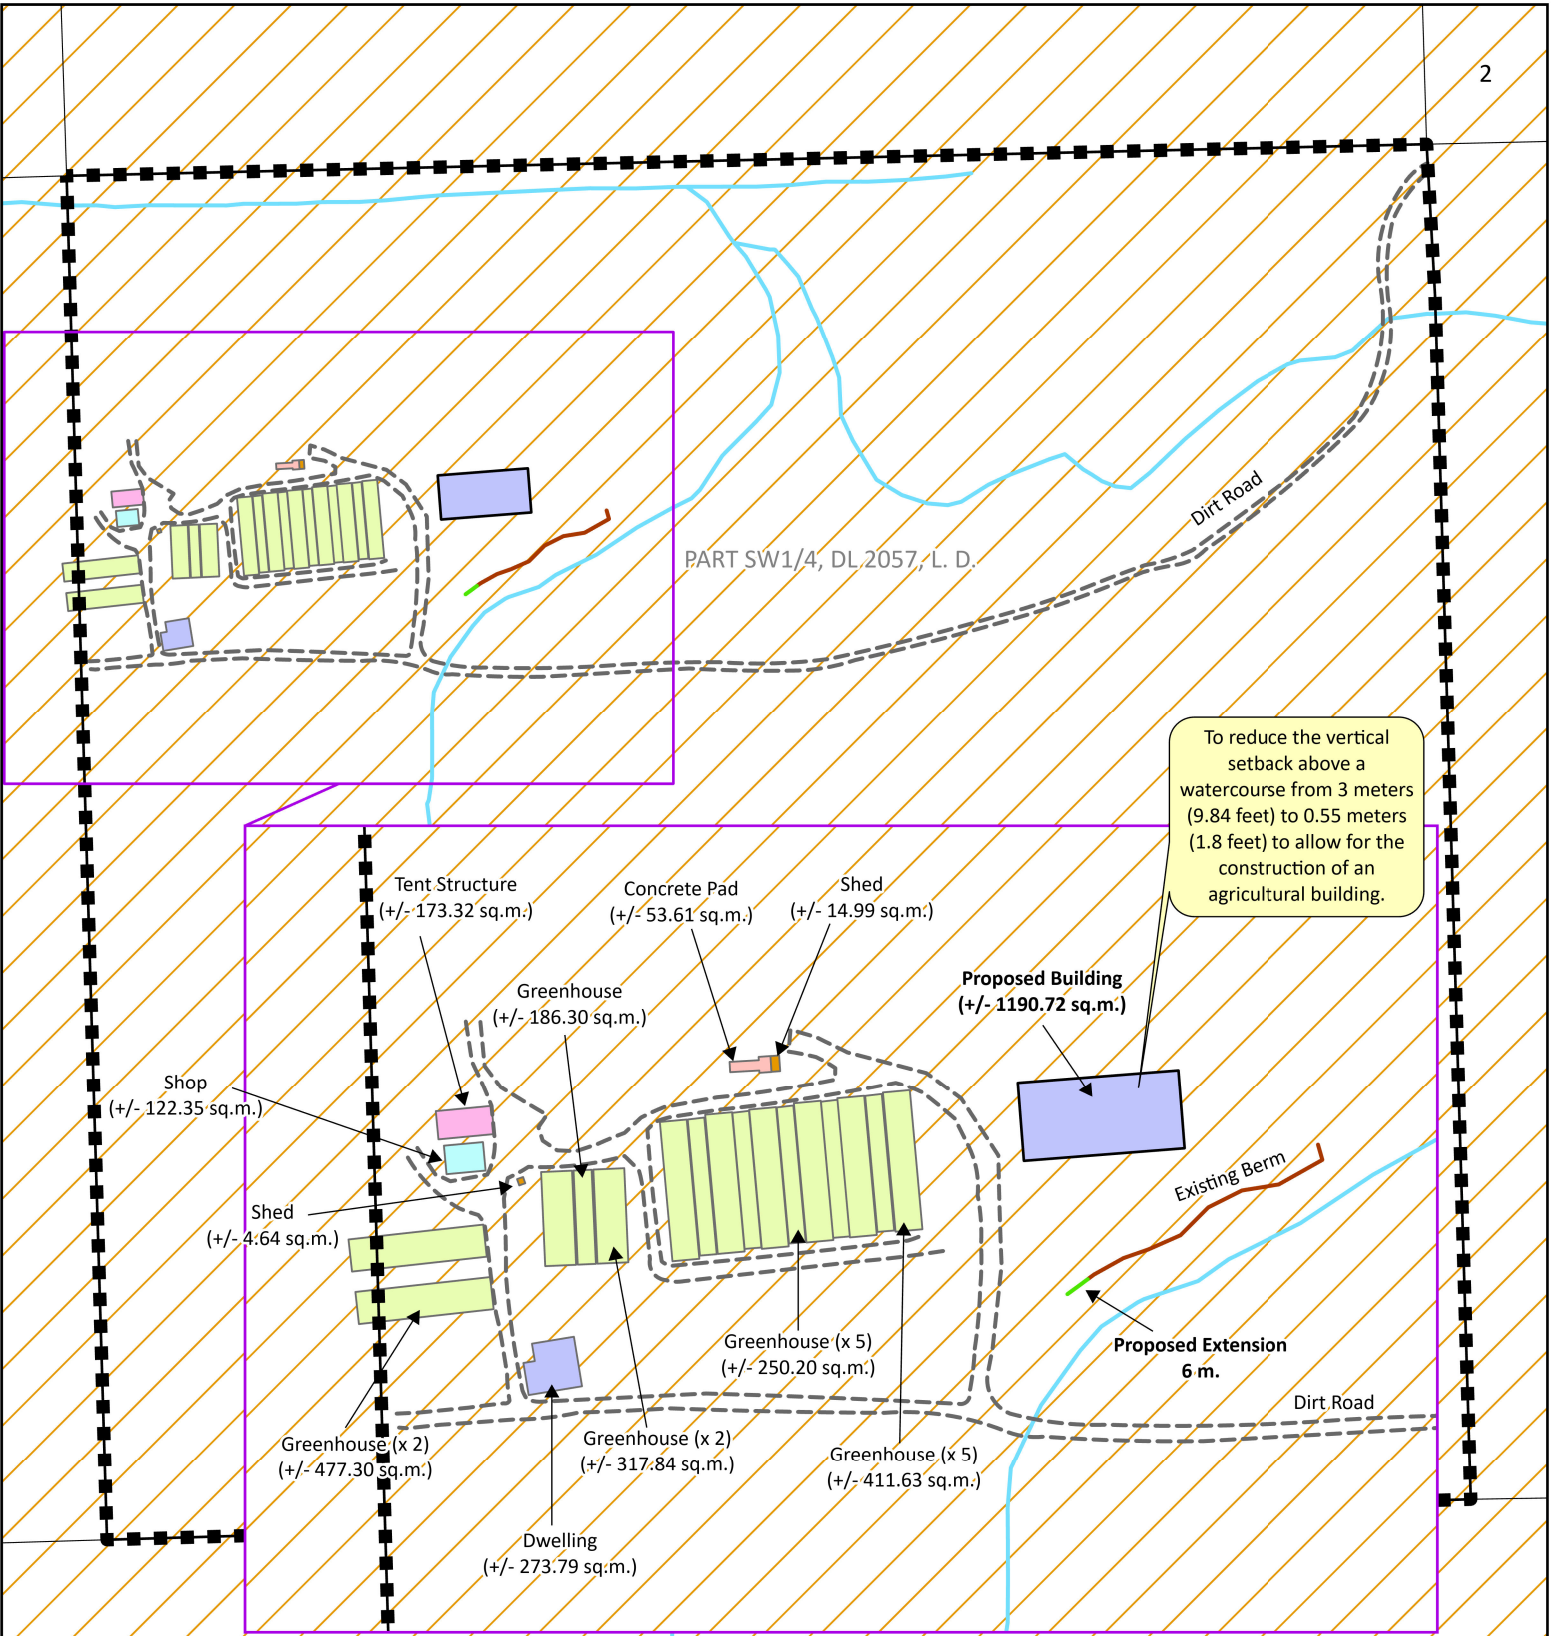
2

Dirt Road

PART SW1/4, DL 2057, L. D.

To reduce the vertical setback above a watercourse from 3 meters (9.84 feet) to 0.55 meters (1.8 feet) to allow for the construction of an agricultural building.

Tent Structure
(+/- 173.32 sq.m.)

Concrete Pad
(+/- 53.61 sq.m.)

Shed
(+/- 14.99 sq.m.)

Proposed Building
(+/- 1190.72 sq.m.)

Greenhouse
(+/- 186.30 sq.m.)

Shop
(+/- 122.35 sq.m.)

Shed
(+/- 4.64 sq.m.)

Existing Berm

Proposed Extension
6 m.

Greenhouse (x 5)
(+/- 250.20 sq.m.)

Dirt Road

Greenhouse (x 2)
(+/- 477.30 sq.m.)

Greenhouse (x 2)
(+/- 317.84 sq.m.)

Greenhouse (x 5)
(+/- 411.63 sq.m.)

Dwelling
(+/- 273.79 sq.m.)